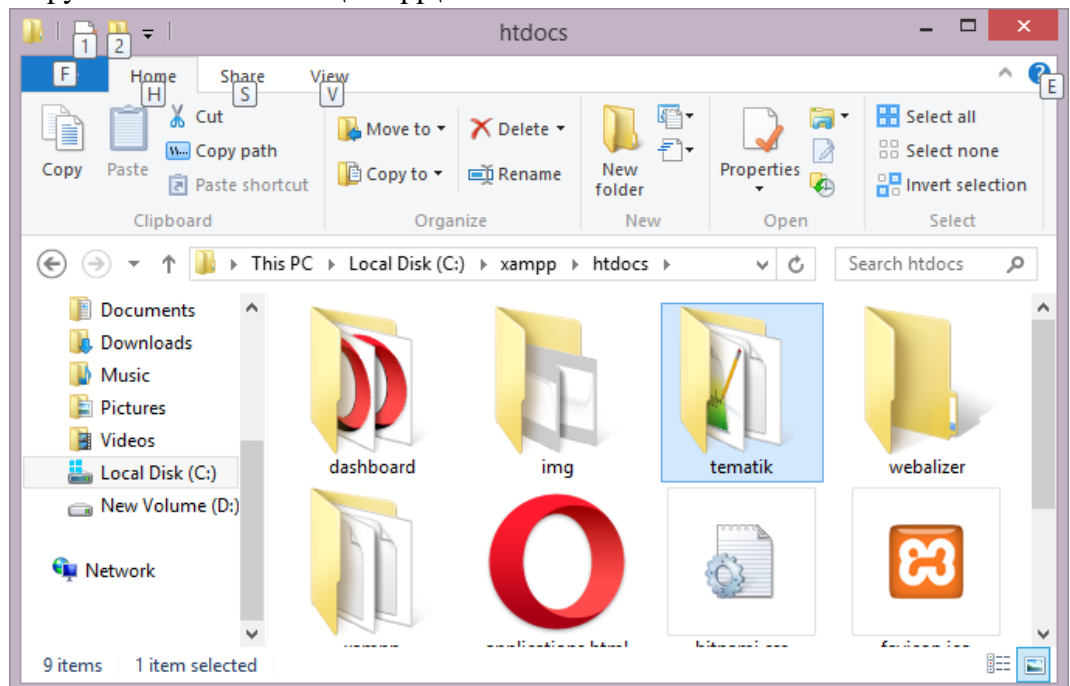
1 2

htdocs

F Home H Share S View V E

Copy Paste Cut Copy path Paste shortcut

Clipboard

Move to Copy to Delete Rename

Organize

New folder

New

Properties

Open

Select all Select none Invert selection

Select

This PC › Local Disk (C:) › xampp › htdocs ›

Search htdocs

Documents
Downloads
Music
Pictures
Videos
Local Disk (C:)
New Volume (D:)

Network

dashboard
img
tematik
webalizer
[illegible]
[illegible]
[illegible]
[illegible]

9 items 1 item selected